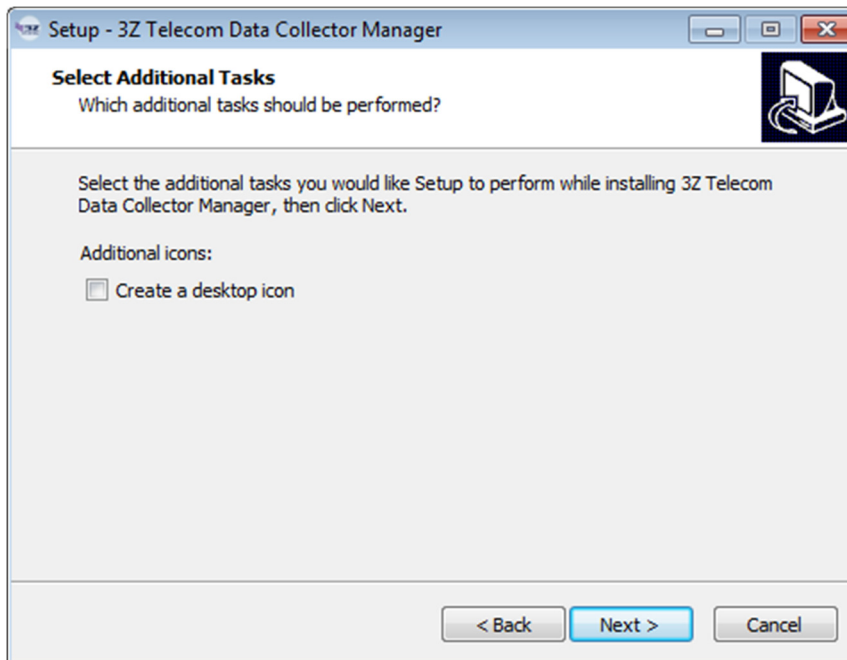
Setup - 3Z Telecom Data Collector Manager

Select Additional Tasks
Which additional tasks should be performed?

Select the additional tasks you would like Setup to perform while installing 3Z Telecom Data Collector Manager, then click Next.

Additional icons:

Create a desktop icon

< Back
Next >
Cancel